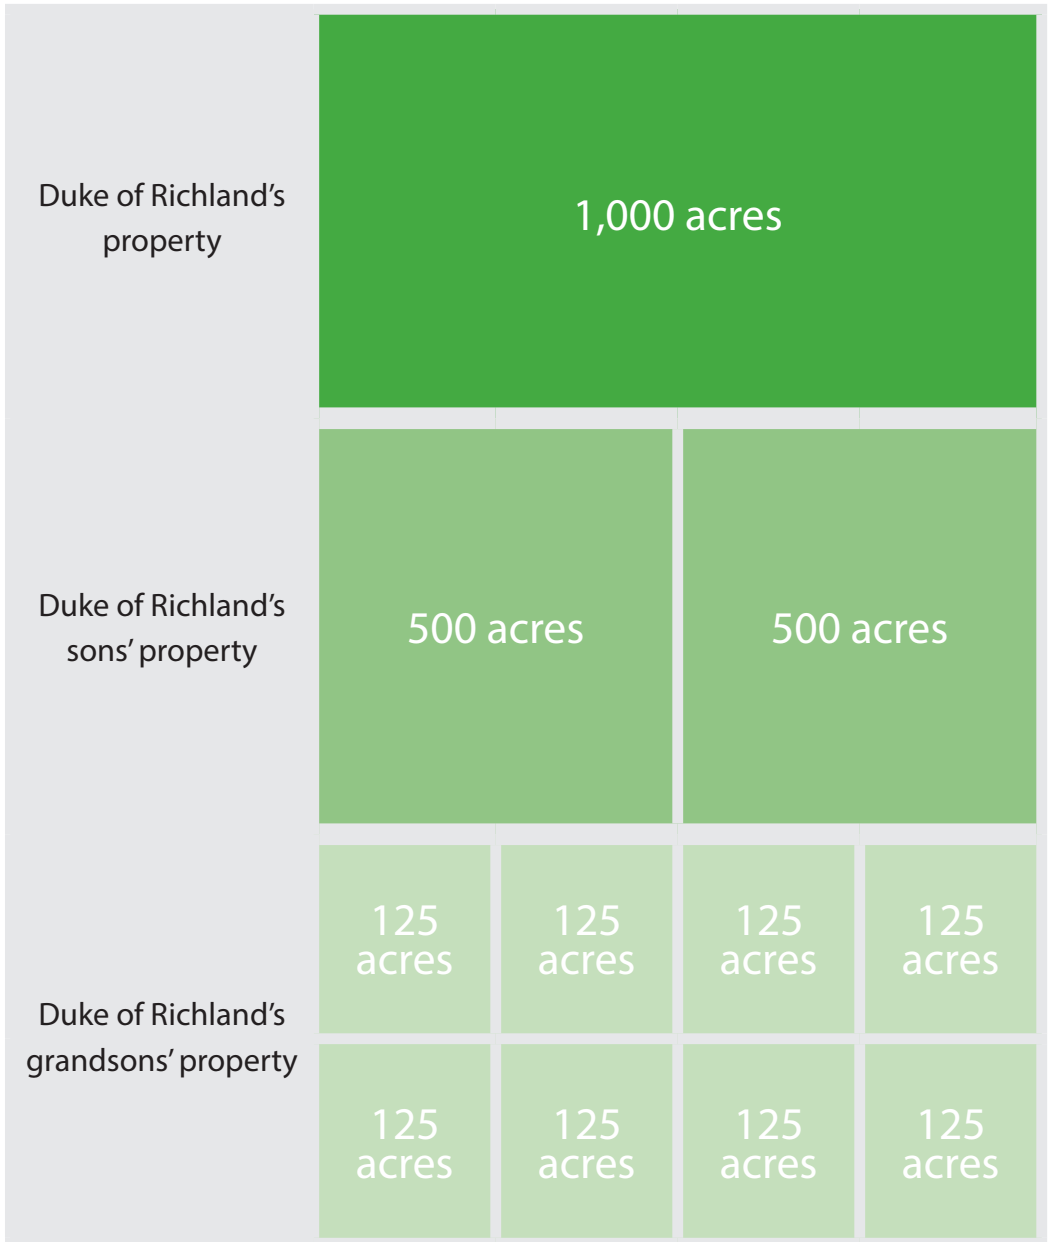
Duke of Richland's property

1,000 acres

Duke of Richland's sons' property

500 acres

500 acres

Duke of Richland's grandsons' property

125 acres

125 acres

125 acres

125 acres

125 acres

125 acres

125 acres

125 acres